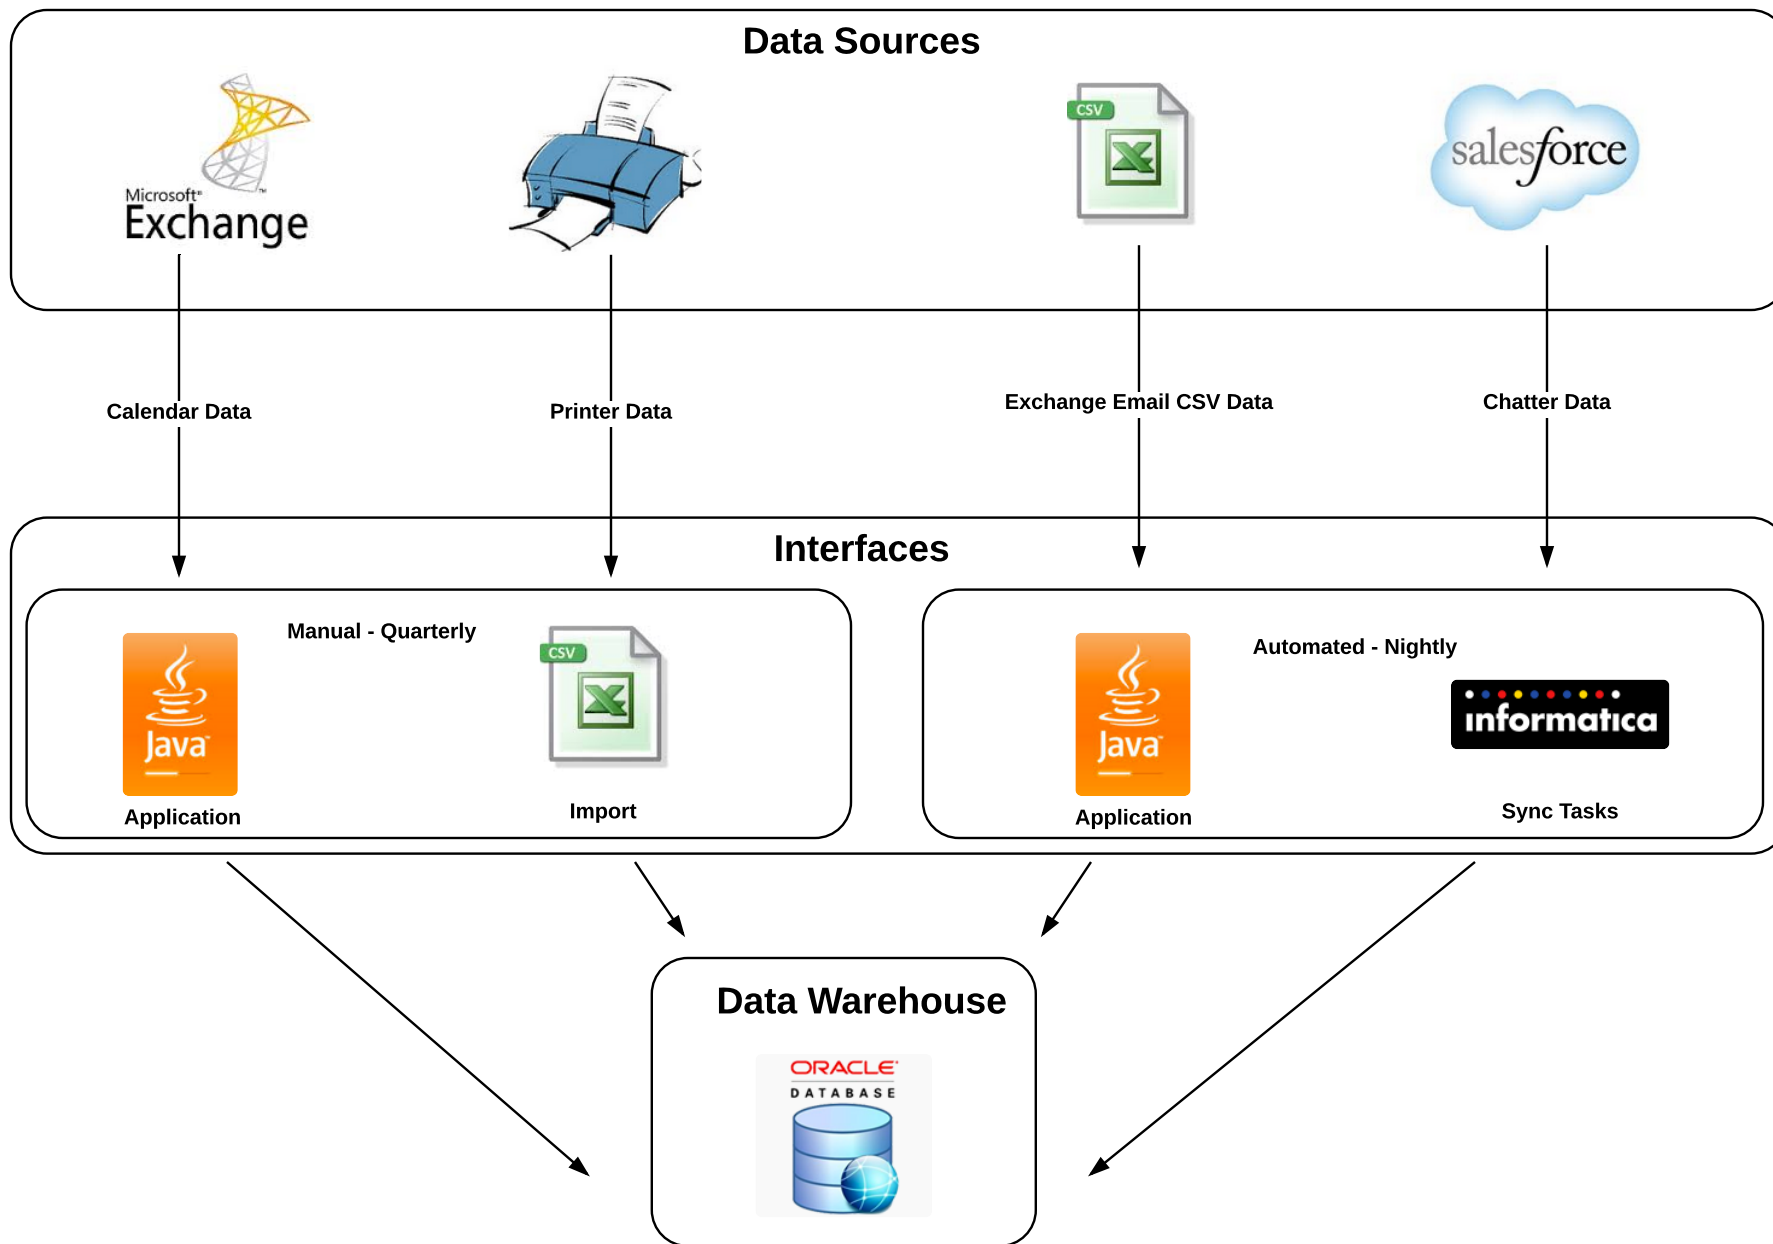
Data Sources

Microsoft Exchange

CSV

salesforce

Calendar Data

Printer Data

Exchange Email CSV Data

Chatter Data

Interfaces

Manual - Quarterly

Java

CSV

Application

Import

Automated - Nightly

Java

informatica

Application

Sync Tasks

Data Warehouse

ORACLE DATABASE